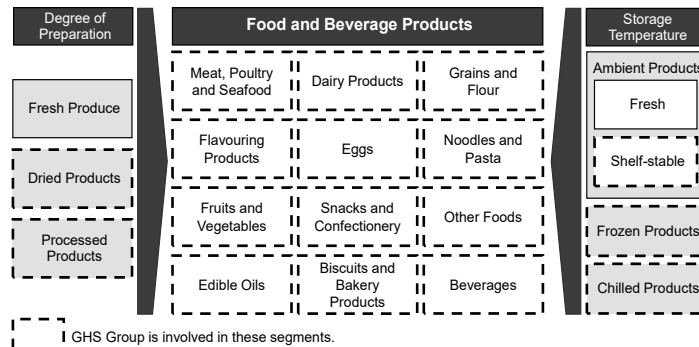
Degree of Preparation

Fresh Produce

Dried Products

Processed Products

Food and Beverage Products

| Meat, Poultry and Seafood | Dairy Products | Grains and Flour |
|---|---|---|
| Flavouring Products | Eggs | Noodles and Pasta |
| Fruits and Vegetables | Snacks and Confectionery | Other Foods |
| Edible Oils | Biscuits and Bakery Products | Beverages |

Storage Temperature

Ambient Products

Fresh

Shelf-stable

Frozen Products

Chilled Products

GHS Group is involved in these segments.